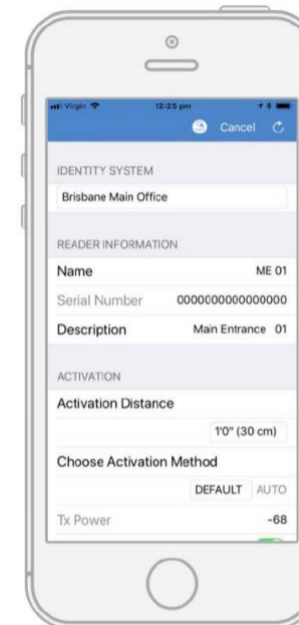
Virgin 12:25 pm

Cancel

IDENTITY SYSTEM

Brisbane Main Office

READER INFORMATION

Name ME 01

Serial Number 0000000000000000

Description Main Entrance 01

ACTIVATION

Activation Distance

1'0" (30 cm)

Choose Activation Method

DEFAULT AUTO

Tx Power -68